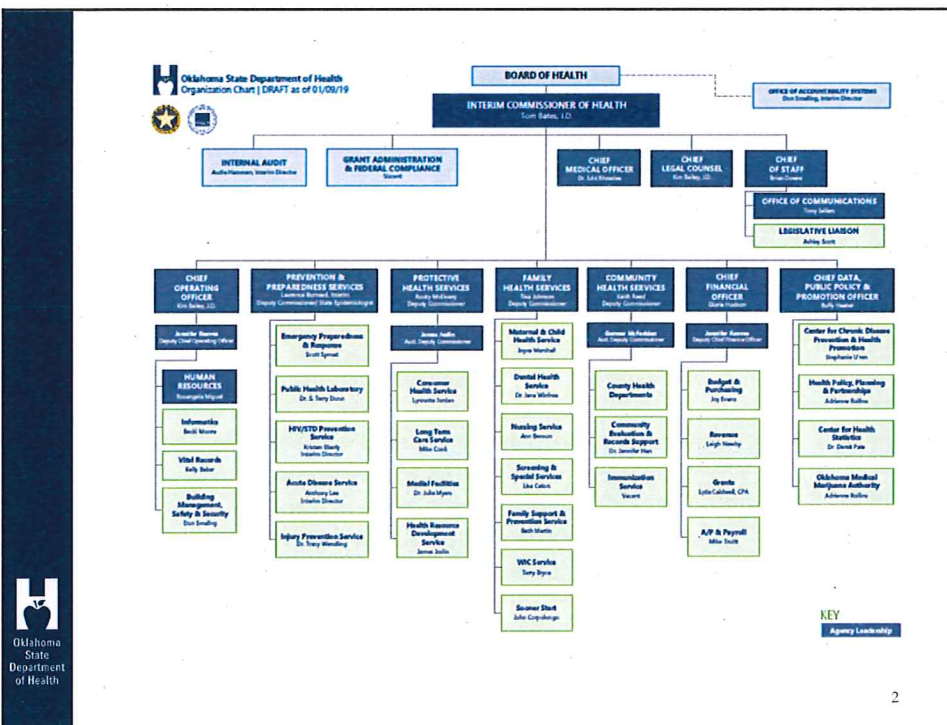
Oklahoma State Department of Health
Organization Chart | DRAFT as of 01/09/19

BOARD OF HEALTH

OFFICE OF ACCOUNTABILITY SYSTEMS
Don Smalling, Interim Director

INTERIM COMMISSIONER OF HEALTH
Tom Bates, J.D.

INTERNAL AUDIT
Audra Hammon, Interim Director

GRANT ADMINISTRATION & FEDERAL COMPLIANCE
Vacant

CHIEF MEDICAL OFFICER
Dr. Edd Rhoades

CHIEF LEGAL COUNSEL
Kim Bailey, J.D.

CHIEF OF STAFF
Brian Downs

OFFICE OF COMMUNICATIONS
Tony Sellars

LEGISLATIVE LIAISON
Ashley Scott

CHIEF OPERATING OFFICER
Kim Bailey, J.D.

Jennifer Reeves
Deputy Chief Operating Officer

HUMAN RESOURCES
Rosangela Miguel

Informatics
Becki Moore

Vital Records
Kelly Baker

Building Management, Safety & Security
Don Smalling

PREVENTION & PREPAREDNESS SERVICES
Laurence Burnsed, Interim
Deputy Commissioner/ State Epidemiologist

Emergency Preparedness & Response
Scott Sproat

Public Health Laboratory
Dr. S. Terry Dunn

HIV/STD Prevention Service
Kristen Eberly
Interim Director

Acute Disease Service
Anthony Lee
Interim Director

Injury Prevention Service
Dr. Tracy Wendling

PROTECTIVE HEALTH SERVICES
Rocky McElvany
Deputy Commissioner

James Joslin
Asst. Deputy Commissioner

Consumer Health Service
Lynnette Jordan

Long Term Care Service
Mike Cook

Medical Facilities
Dr. Julie Myers

Health Resource Development Service
James Joslin

FAMILY HEALTH SERVICES
Tina Johnson
Deputy Commissioner

Maternal & Child Health Service
Joyce Marshall

Dental Health Service
Dr. Jana Winfree

Nursing Service
Ann Benson

Screening & Special Services
Lisa Caton

Family Support & Prevention Service
Beth Martin

WIC Service
Terry Bryce

Sooner Start
John Corpolongo

COMMUNITY HEALTH SERVICES
Keith Reed
Deputy Commissioner

Gunnar McFadden
Asst. Deputy Commissioner

County Health Departments

Community Evaluation & Records Support
Dr. Jennifer Han

Immunization Service
Vacant

CHIEF FINANCIAL OFFICER
Gloria Hudson

Jennifer Reeves
Deputy Chief Finance Officer

Budget & Purchasing
Joy Evans

Revenue
Leigh Newby

Grants
Lydia Caldwell, CPA

A/P & Payroll
Mike Stott

CHIEF DATA, PUBLIC POLICY & PROMOTION OFFICER
Buffy Heater

Center for Chronic Disease Prevention & Health Promotion
Stephanie U'ren

Health Policy, Planning & Partnerships
Adrienne Rollins

Center for Health Statistics
Dr. Derek Pate

Oklahoma Medical Marijuana Authority
Adrienne Rollins

KEY
Agency Leadership

Oklahoma State Department of Health

2